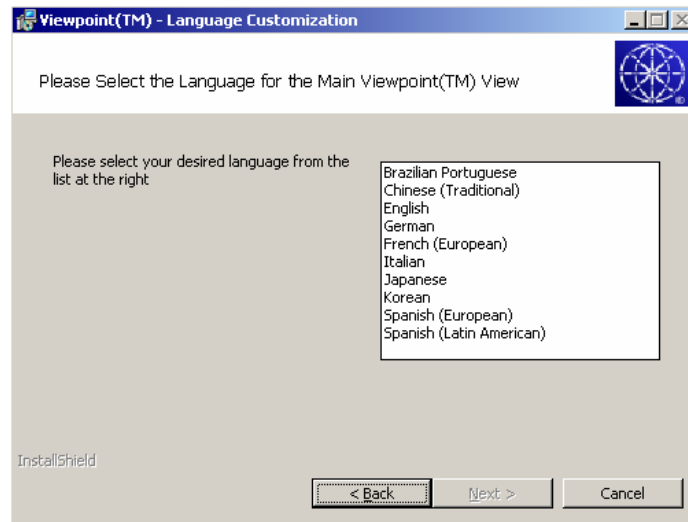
Viewpoint(TM) - Language Customization

Please Select the Language for the Main Viewpoint(TM) View

Please select your desired language from the list at the right

Brazilian Portuguese
Chinese (Traditional)
English
German
French (European)
Italian
Japanese
Korean
Spanish (European)
Spanish (Latin American)

InstallShield

< Back

Next >

Cancel